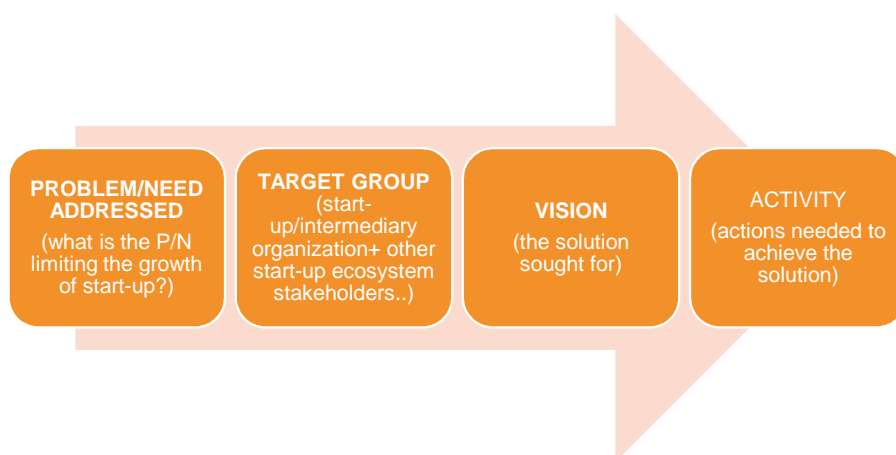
PROBLEM/NEED ADDRESSED
(what is the P/N limiting the growth of start-up?)

TARGET GROUP
(start-up/intermediary organization+ other start-up ecosystem stakeholders..)

VISION
(the solution sought for)

ACTIVITY
(actions needed to achieve the solution)